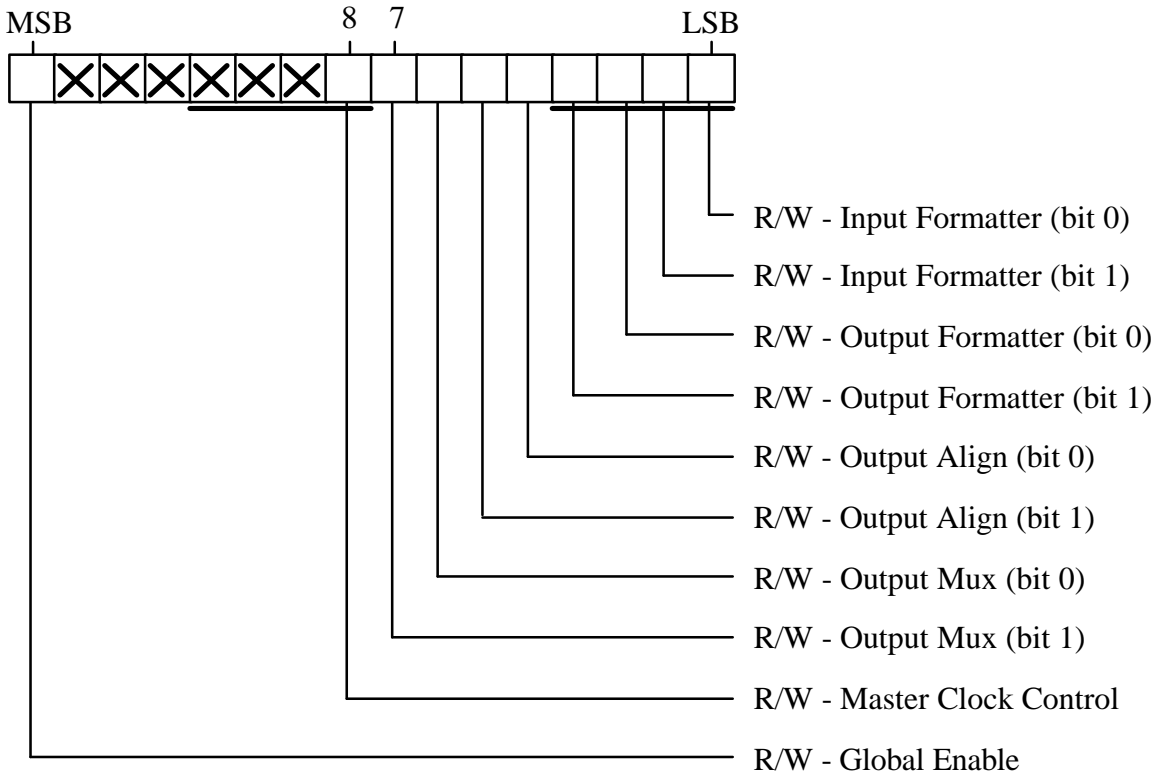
MSB 8 7 LSB

R/W - Input Formatter (bit 0)

R/W - Input Formatter (bit 1)

R/W - Output Formatter (bit 0)

R/W - Output Formatter (bit 1)

R/W - Output Align (bit 0)

R/W - Output Align (bit 1)

R/W - Output Mux (bit 0)

R/W - Output Mux (bit 1)

R/W - Master Clock Control

R/W - Global Enable